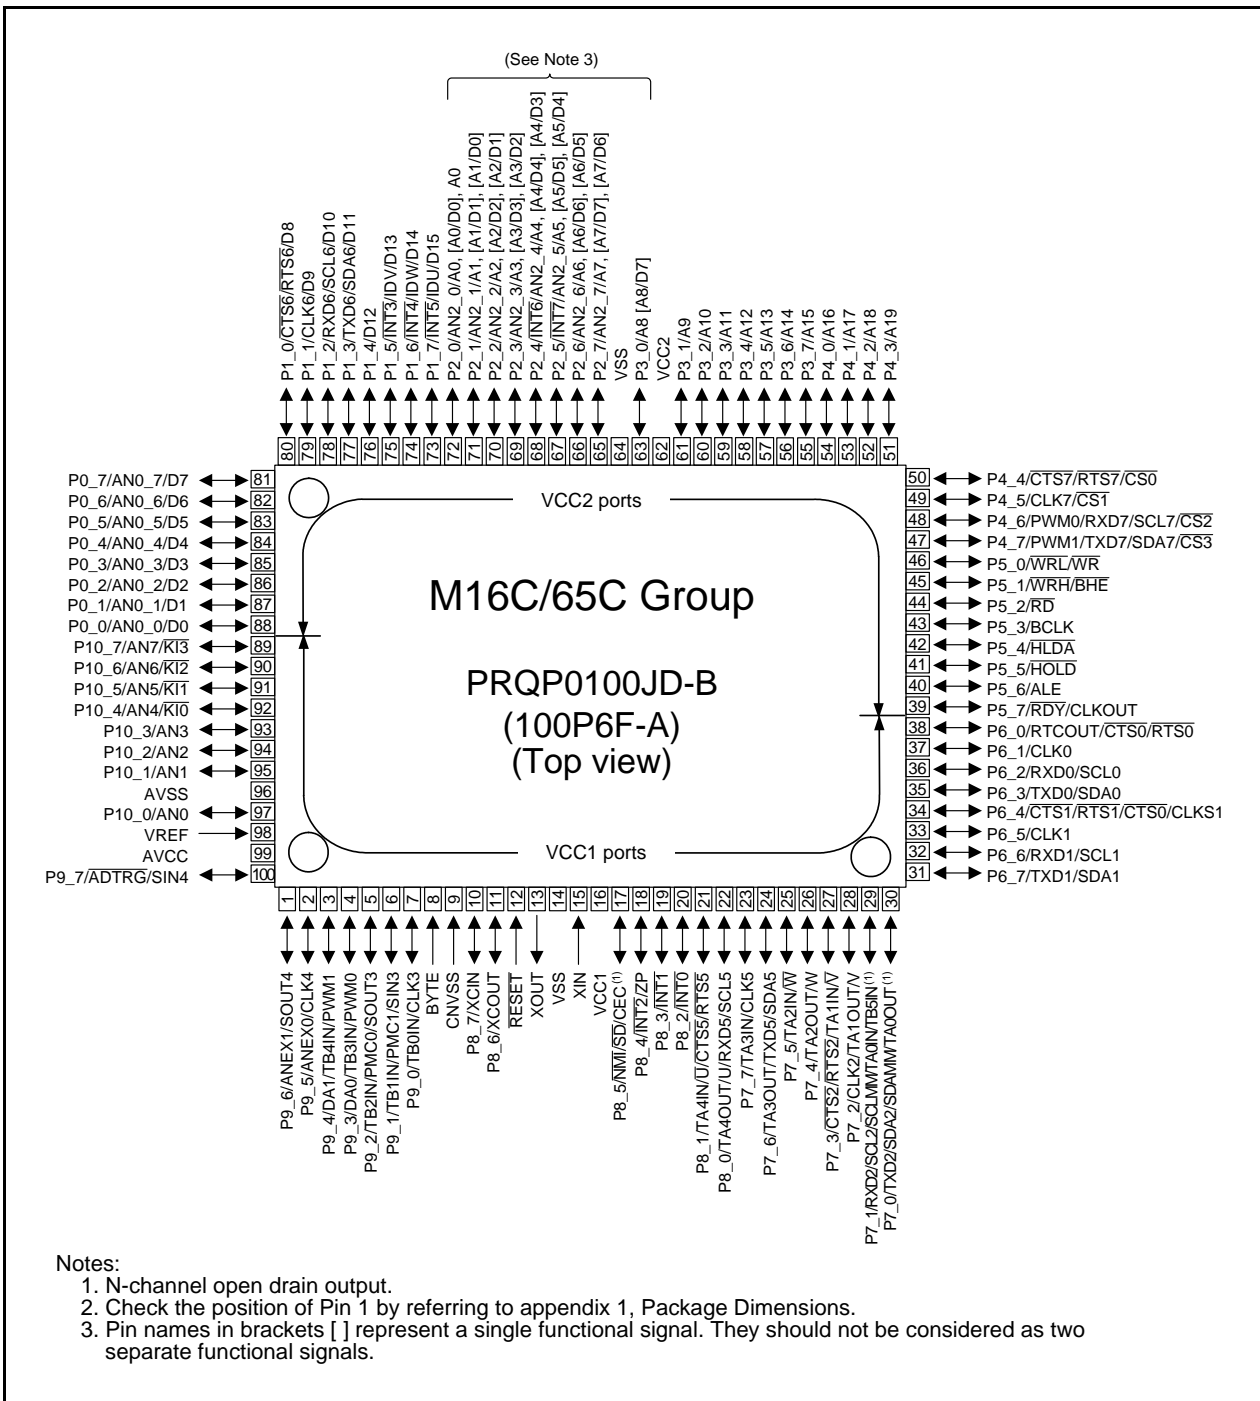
(See Note 3)

P1_0/CTS6/RTS6/D8
P1_1/CLK6/D9
P1_2/RXD6/SCL6/D10
P1_3/TXD6/SDA6/D11
P1_4/D12
P1_5/INT3/IDV/D13
P1_6/INT4/IDW/D14
P1_7/INT5/IDU/D15
P2_0/AN2_0/A0, [A0/D0], A0
P2_1/AN2_1/A1, [A1/D1], [A1/D0]
P2_2/AN2_2/A2, [A2/D2], [A2/D1]
P2_3/AN2_3/A3, [A3/D3], [A3/D2]
P2_4/INT6/AN2_4/A4, [A4/D4], [A4/D3]
P2_5/INT7/AN2_5/A5, [A5/D5], [A5/D4]
P2_6/AN2_6/A6, [A6/D6], [A6/D5]
P2_7/AN2_7/A7, [A7/D7], [A7/D6]
VSS
P3_0/A8 [A8/D7]
VCC2
P3_1/A9
P3_2/A10
P3_3/A11
P3_4/A12
P3_5/A13
P3_6/A14
P3_7/A15
P4_0/A16
P4_1/A17
P4_2/A18
P4_3/A19

80 79 78 77 76 75 74 73 72 71 70 69 68 67 66 65 64 63 62 61 60 59 58 57 56 55 54 53 52 51

P0_7/AN0_7/D7 81
P0_6/AN0_6/D6 82
P0_5/AN0_5/D5 83
P0_4/AN0_4/D4 84
P0_3/AN0_3/D3 85
P0_2/AN0_2/D2 86
P0_1/AN0_1/D1 87
P0_0/AN0_0/D0 88
P10_7/AN7/KI3 89
P10_6/AN6/KI2 90
P10_5/AN5/KI1 91
P10_4/AN4/KI0 92
P10_3/AN3 93
P10_2/AN2 94
P10_1/AN1 95
AVSS 96
P10_0/AN0 97
VREF 98
AVCC 99
P9_7/ADTRG/SIN4 100

50 P4_4/CTS7/RTS7/CS0
49 P4_5/CLK7/CS1
48 P4_6/PWM0/RXD7/SCL7/CS2
47 P4_7/PWM1/TXD7/SDA7/CS3
46 P5_0/WRL/WR
45 P5_1/WRH/BHE
44 P5_2/RD
43 P5_3/BCLK
42 P5_4/HLDA
41 P5_5/HOLD
40 P5_6/ALE
39 P5_7/RDY/CLKOUT
38 P6_0/RTCOUT/CTS0/RTS0
37 P6_1/CLK0
36 P6_2/RXD0/SCL0
35 P6_3/TXD0/SDA0
34 P6_4/CTS1/RTS1/CTS0/CLKS1
33 P6_5/CLK1
32 P6_6/RXD1/SCL1
31 P6_7/TXD1/SDA1

VCC2 ports

M16C/65C Group

PRQP0100JD-B
(100P6F-A)
(Top view)

VCC1 ports

1 2 3 4 5 6 7 8 9 10 11 12 13 14 15 16 17 18 19 20 21 22 23 24 25 26 27 28 29 30

P9_6/ANEX1/SOUT4
P9_5/ANEX0/CLK4
P9_4/DA1/TB4IN/PWM1
P9_3/DA0/TB3IN/PWM0
P9_2/TB2IN/PMC0/SOUT3
P9_1/TB1IN/PMC1/SIN3
P9_0/TB0IN/CLK3
BYTE
CNVSS
P8_7/XCIN
P8_6/XCOUT
RESET
XOUT
VSS
XIN
VCC1
P8_5/NMI/SD/CEC$^{(1)}$
P8_4/INT2/ZP
P8_3/INT1
P8_2/INT0
P8_1/TA4IN/U/CTS5/RTS5
P8_0/TA4OUT/U/RXD5/SCL5
P7_7/TA3IN/CLK5
P7_6/TA3OUT/TXD5/SDA5
P7_5/TA2IN/W
P7_4/TA2OUT/W
P7_3/CTS2/RTS2/TA1IN/V
P7_2/CLK2/TA1OUT/V
P7_1/RXD2/SCL2/SCLMM/TA0IN/TB5IN$^{(1)}$
P7_0/TXD2/SDA2/SDAMM/TA0OUT$^{(1)}$

Notes:
1. N-channel open drain output.
2. Check the position of Pin 1 by referring to appendix 1, Package Dimensions.
3. Pin names in brackets [ ] represent a single functional signal. They should not be considered as two separate functional signals.